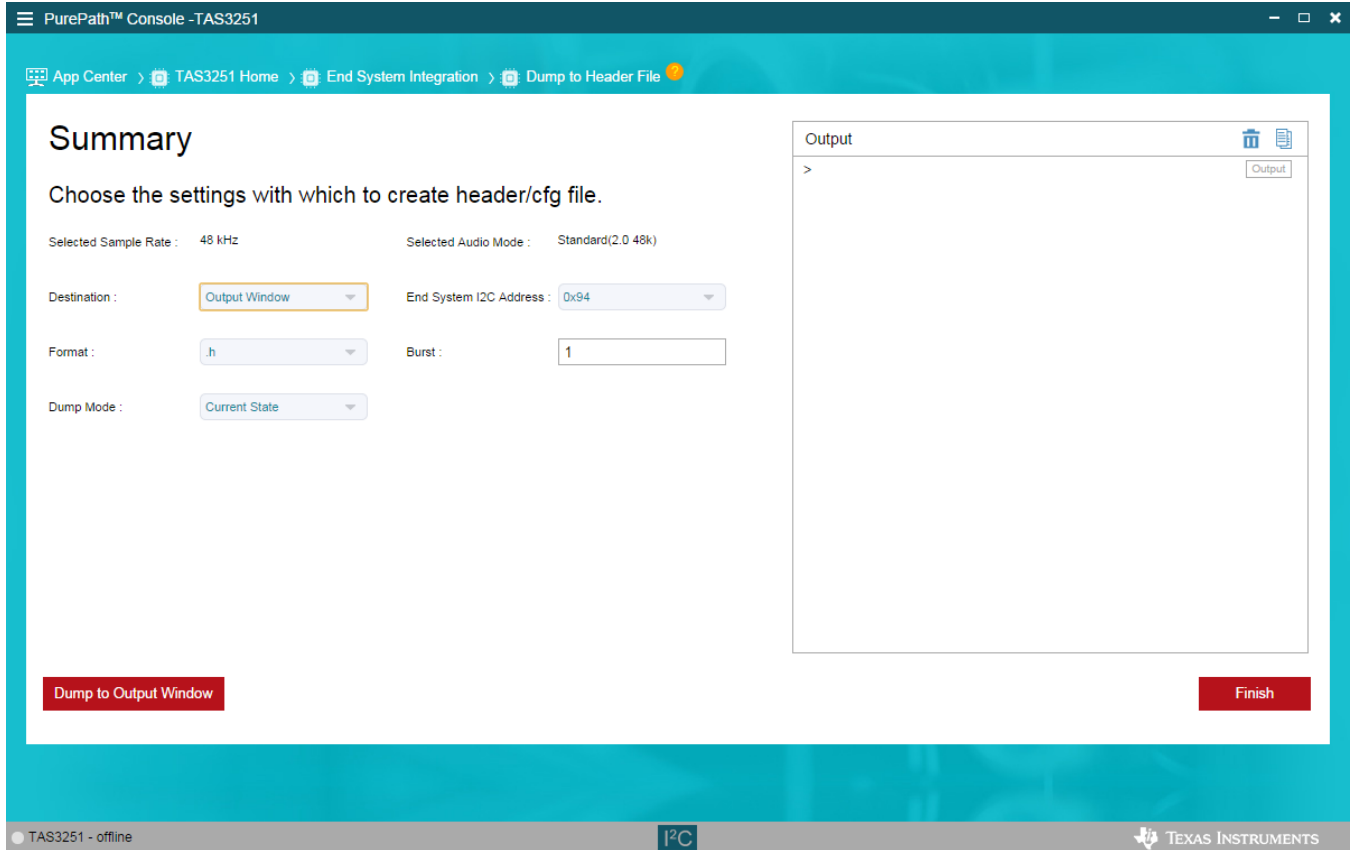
PurePath™ Console -TAS3251

App Center › TAS3251 Home › End System Integration › Dump to Header File ?

Summary

Choose the settings with which to create header/cfg file.

Selected Sample Rate : 48 kHz

Selected Audio Mode : Standard(2.0 48k)

Destination : Output Window

End System I2C Address : 0x94

Format : .h

Burst : 1

Dump Mode : Current State

Output

>

Output

Dump to Output Window

Finish

TAS3251 - offline

I$^2$C

Texas Instruments